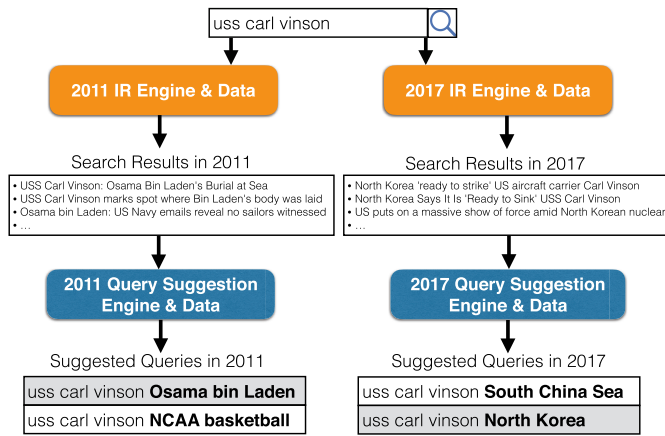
uss carl vinson

2011 IR Engine & Data

2017 IR Engine & Data

Search Results in 2011

• USS Carl Vinson: Osama Bin Laden's Burial at Sea
• USS Carl Vinson marks spot where Bin Laden's body was laid
• Osama bin Laden: US Navy emails reveal no sailors witnessed
• …

Search Results in 2017

• North Korea 'ready to strike' US aircraft carrier Carl Vinson
• North Korea Says It Is 'Ready to Sink' USS Carl Vinson
• US puts on a massive show of force amid North Korean nuclear
• …

2011 Query Suggestion Engine & Data

2017 Query Suggestion Engine & Data

Suggested Queries in 2011

uss carl vinson **Osama bin Laden**
uss carl vinson **NCAA basketball**

Suggested Queries in 2017

uss carl vinson **South China Sea**
uss carl vinson **North Korea**